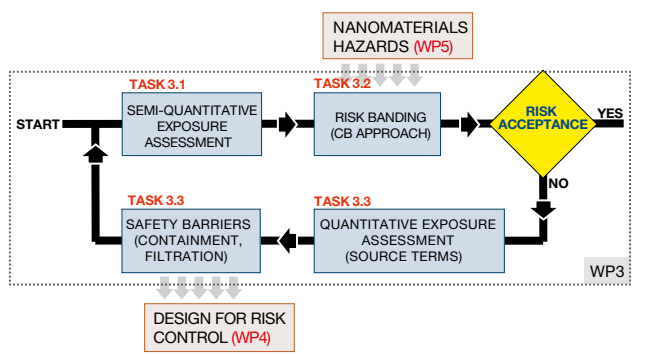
NANOMATERIALS HAZARDS (WP5)

TASK 3.1

TASK 3.2

START

SEMI-QUANTITATIVE EXPOSURE ASSESSMENT

RISK BANDING (CB APPROACH)

RISK ACCEPTANCE

YES

NO

TASK 3.3

TASK 3.3

SAFETY BARRIERS (CONTAINMENT, FILTRATION)

QUANTITATIVE EXPOSURE ASSESSMENT (SOURCE TERMS)

WP3

DESIGN FOR RISK CONTROL (WP4)